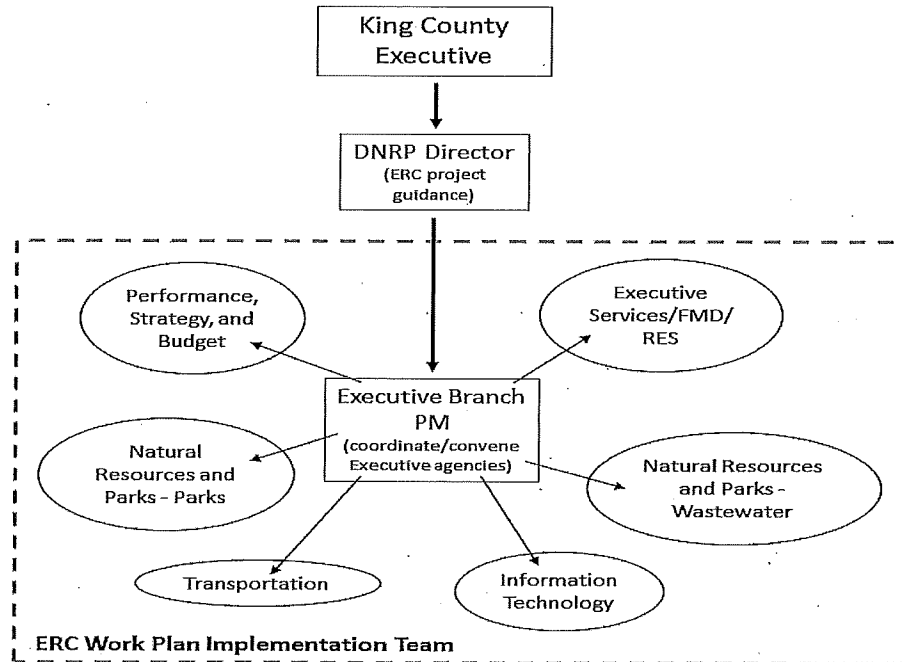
King County Executive

DNRP Director
(ERC project guidance)

Performance, Strategy, and Budget

Executive Services/FMD/RES

Executive Branch PM
(coordinate/convene Executive agencies)

Natural Resources and Parks - Parks

Natural Resources and Parks - Wastewater

Transportation

Information Technology

ERC Work Plan Implementation Team